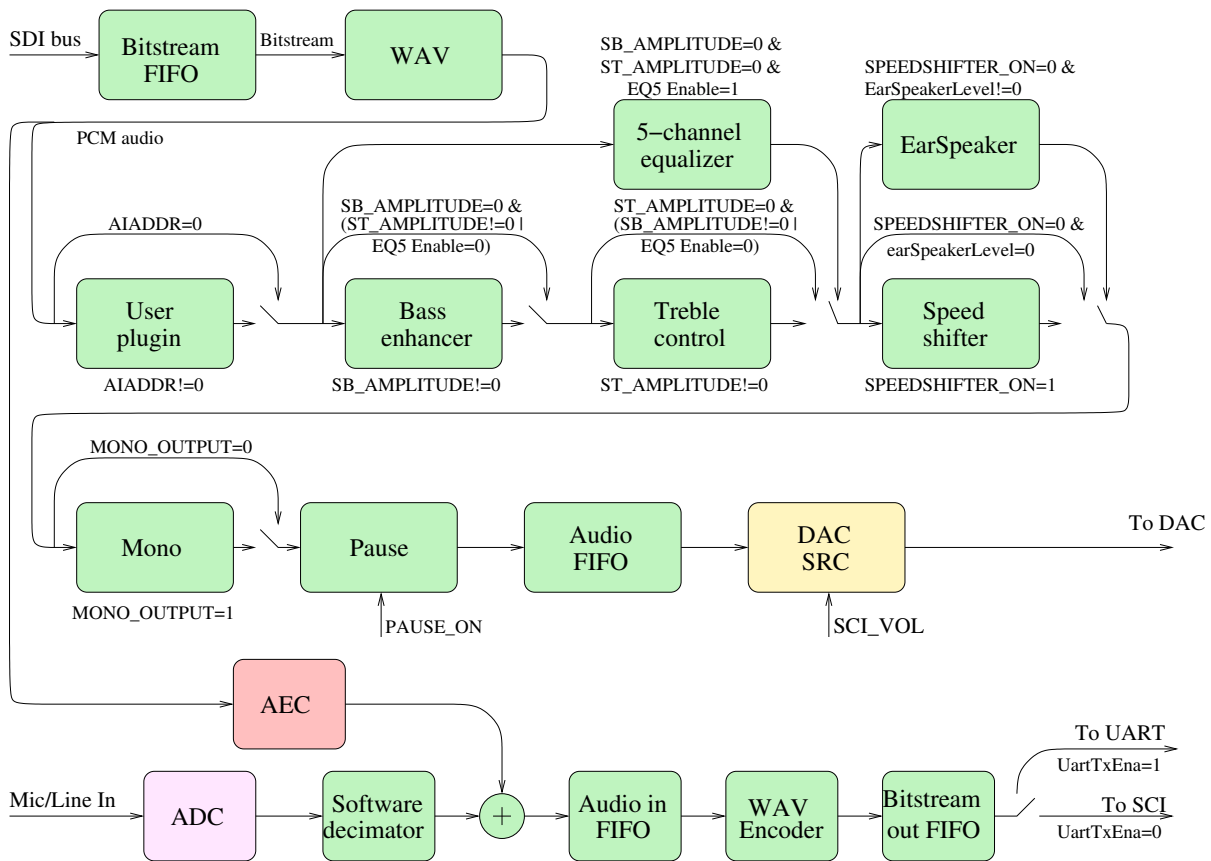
SDI bus

Bitstream FIFO

Bitstream

WAV

PCM audio

SB_AMPLITUDE=0 &
ST_AMPLITUDE=0 &
EQ5 Enable=1

5−channel equalizer

SPEEDSHIFTER_ON=0 &
EarSpeakerLevel!=0

EarSpeaker

AIADDR=0

SB_AMPLITUDE=0 &
(ST_AMPLITUDE!=0 |
EQ5 Enable=0)

ST_AMPLITUDE=0 &
(SB_AMPLITUDE!=0 |
EQ5 Enable=0)

SPEEDSHIFTER_ON=0 &
earSpeakerLevel=0

User plugin

Bass enhancer

Treble control

Speed shifter

AIADDR!=0

SB_AMPLITUDE!=0

ST_AMPLITUDE!=0

SPEEDSHIFTER_ON=1

MONO_OUTPUT=0

Mono

Pause

Audio FIFO

DAC SRC

To DAC

MONO_OUTPUT=1

PAUSE_ON

SCI_VOL

AEC

To UART

UartTxEna=1

Mic/Line In

ADC

Software decimator

+

Audio in FIFO

WAV Encoder

Bitstream out FIFO

To SCI

UartTxEna=0